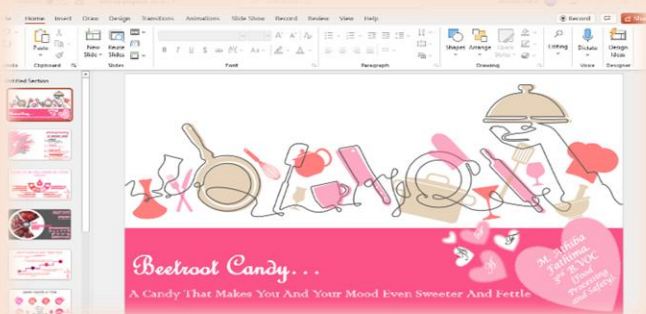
File Home Insert Draw Design Transitions Animations Slide Show Record Review View Help

Record Share

Paste
Clipboard
New Slide
Reuse Slides
Slides
Font
Paragraph
Shapes Arrange Quick Styles
Drawing
Editing
Dictate
Voice
Designer Ideas
Designer

Untitled Section

Beetroot Candy…

A Candy That Makes You And Your Mood Even Sweeter And Fettle

M. Athifa Fathima, 3rd B.VOC Food Processing and Safety